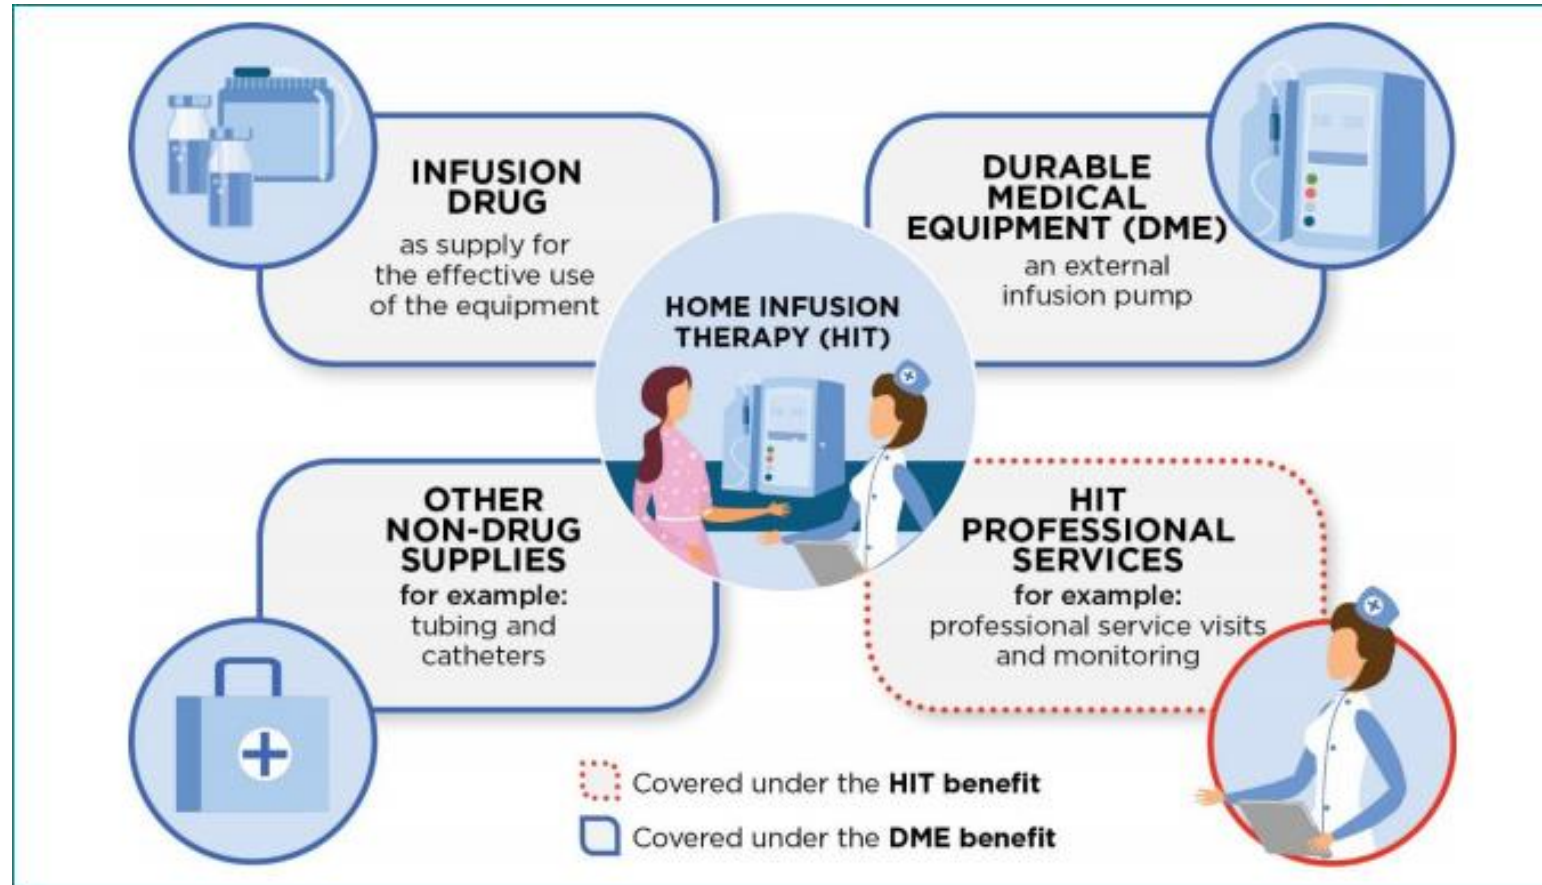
INFUSION DRUG
as supply for the effective use of the equipment

DURABLE MEDICAL EQUIPMENT (DME)
an external infusion pump

HOME INFUSION THERAPY (HIT)

OTHER NON-DRUG SUPPLIES
for example: tubing and catheters

HIT PROFESSIONAL SERVICES
for example: professional service visits and monitoring

Covered under the **HIT benefit**

Covered under the **DME benefit**